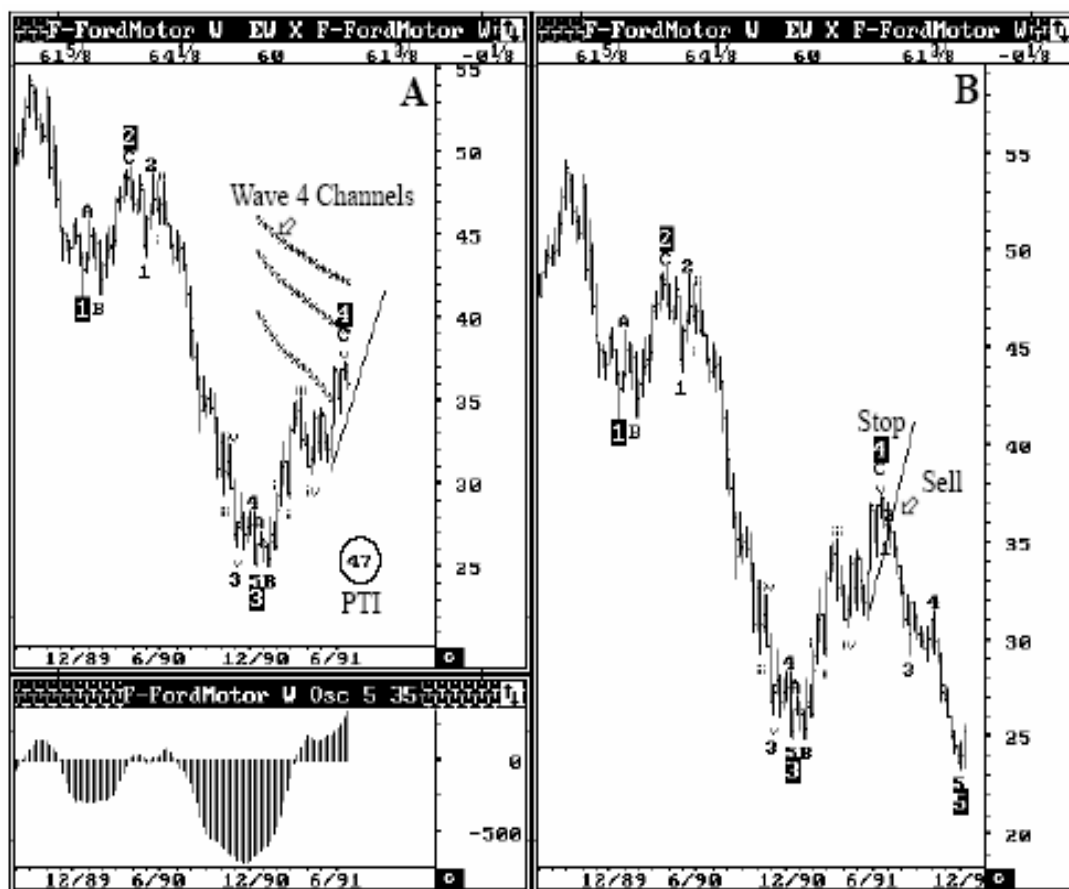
F-FordMotor W EW X F-FordMotor W
$61\frac{5}{8}$ $64\frac{1}{8}$ 60 $61\frac{3}{8}$ $-0\frac{1}{8}$

A

Wave 4 Channels

55
50
45
40
35
30
25

2 C 2 A 1 1 B 4 C v iii iv ii 4 3 v 5 B 3 i

47
PTI

12/89 6/90 12/90 6/91

F-FordMotor W Osc 5 35

0
-500

12/89 6/90 12/90 6/91

F-FordMotor W EW X F-FordMotor W
$61\frac{5}{8}$ $64\frac{1}{8}$ 60 $61\frac{3}{8}$ $-0\frac{1}{8}$

B

55
50
45
40
35
30
25
20

2 C 2 A 1 1 B Stop 4 C v Sell iii iv 4 3 v 5 B 3 4 3 5 5

12/89 6/90 12/90 6/91 12/9